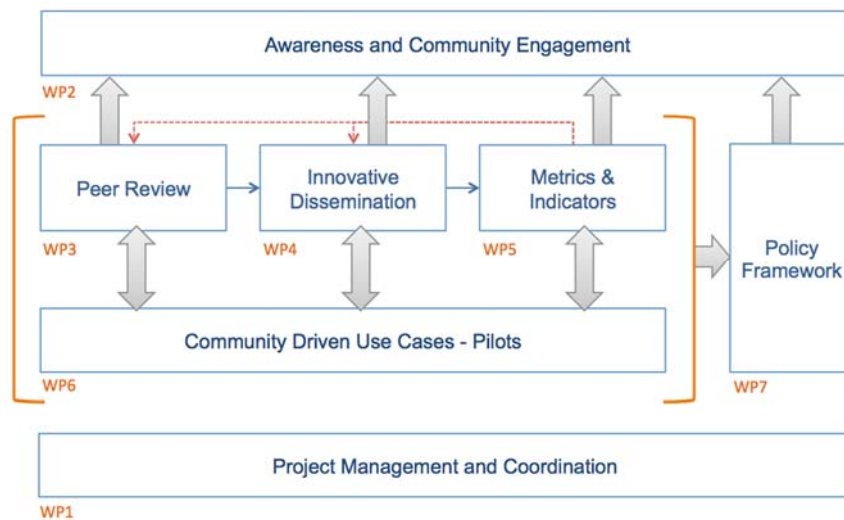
Awareness and Community Engagement

WP2

Peer Review

Innovative Dissemination

Metrics & Indicators

WP3

WP4

WP5

Policy Framework

Community Driven Use Cases - Pilots

WP6

WP7

Project Management and Coordination

WP1